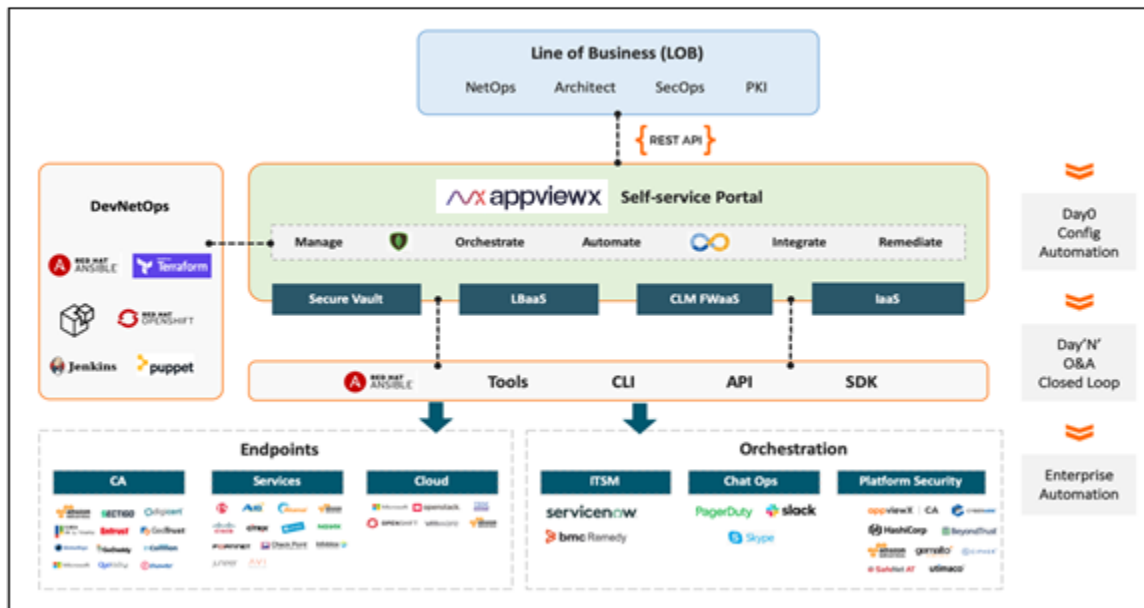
Line of Business (LOB)

NetOps Architect SecOps PKI

REST API

DevNetOps

RED HAT ANSIBLE Terraform

RED HAT OPENSHIFT

Jenkins puppet

appviewx Self-service Portal

Manage Orchestrate Automate Integrate Remediate

Secure Vault LBaaS CLM FWaaS IaaS

RED HAT ANSIBLE Tools CLI API SDK

Day0 Config Automation

Day'N' O&A Closed Loop

Enterprise Automation

Endpoints

CA

SECTIGO Entrust GeoTrust GoDaddy

Services

CITRIX FORTINET Check Point

Cloud

Microsoft openstack OPENSHIFT

Orchestration

ITSM

servicenow

bmc Remedy

Chat Ops

PagerDuty slack

Skype

Platform Security

appviewX | CA

HashiCorp BeyondTrust

gemalto

SafeNet AT utimaco